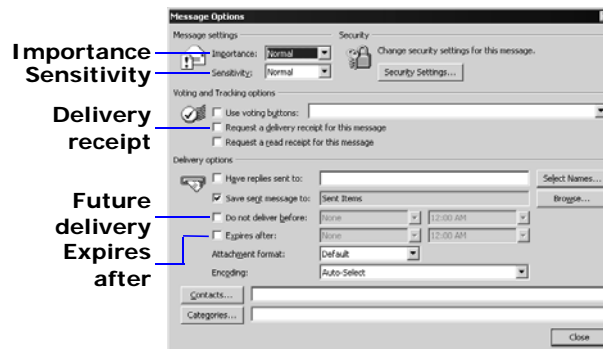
Message Options

Importance
Sensitivity
Delivery receipt
Future delivery
Expires after

Message settings
Importance: Normal
Sensitivity: Normal

Security
Change security settings for this message.
Security Settings...

Voting and Tracking options
Use voting buttons:
Request a delivery receipt for this message
Request a read receipt for this message

Delivery options
Have replies sent to:
Select Names...
Save sent message to: Sent Items
Browse...
Do not deliver before: None 12:00 AM
Expires after: None 12:00 AM
Attachment format: Default
Encoding: Auto-Select

Contacts...
Categories...

Close